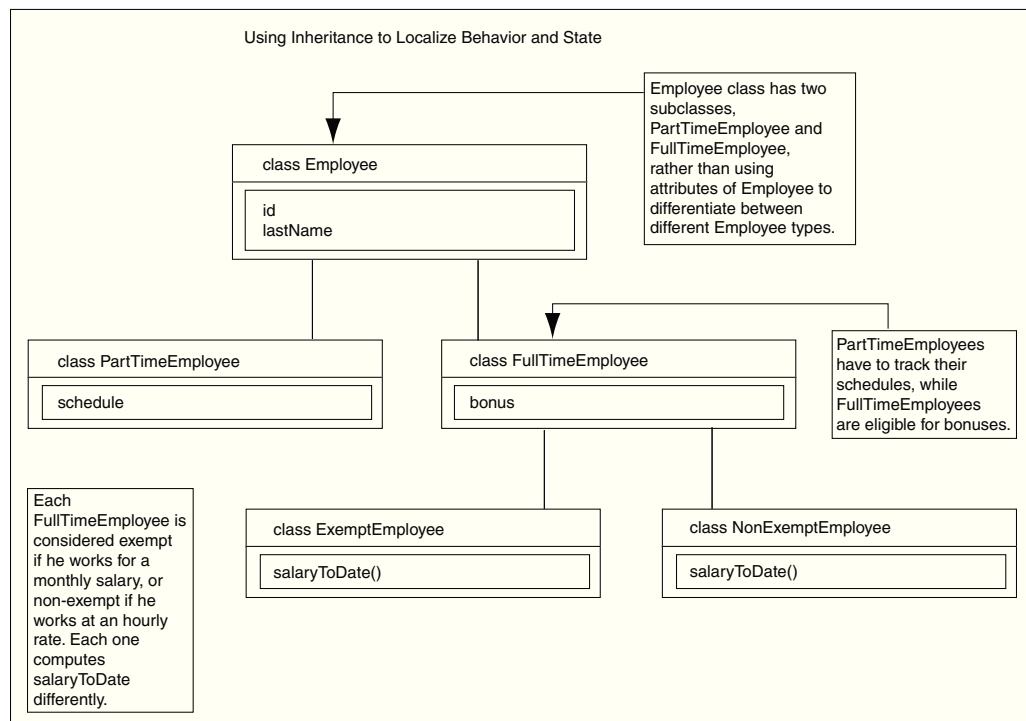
Using Inheritance to Localize Behavior and State

Employee class has two subclasses, PartTimeEmployee and FullTimeEmployee, rather than using attributes of Employee to differentiate between different Employee types.

class Employee

id
lastName

class PartTimeEmployee

schedule

class FullTimeEmployee

bonus

PartTimeEmployees have to track their schedules, while FullTimeEmployees are eligible for bonuses.

Each FullTimeEmployee is considered exempt if he works for a monthly salary, or non-exempt if he works at an hourly rate. Each one computes salaryToDate differently.

class ExemptEmployee

salaryToDate()

class NonExemptEmployee

salaryToDate()